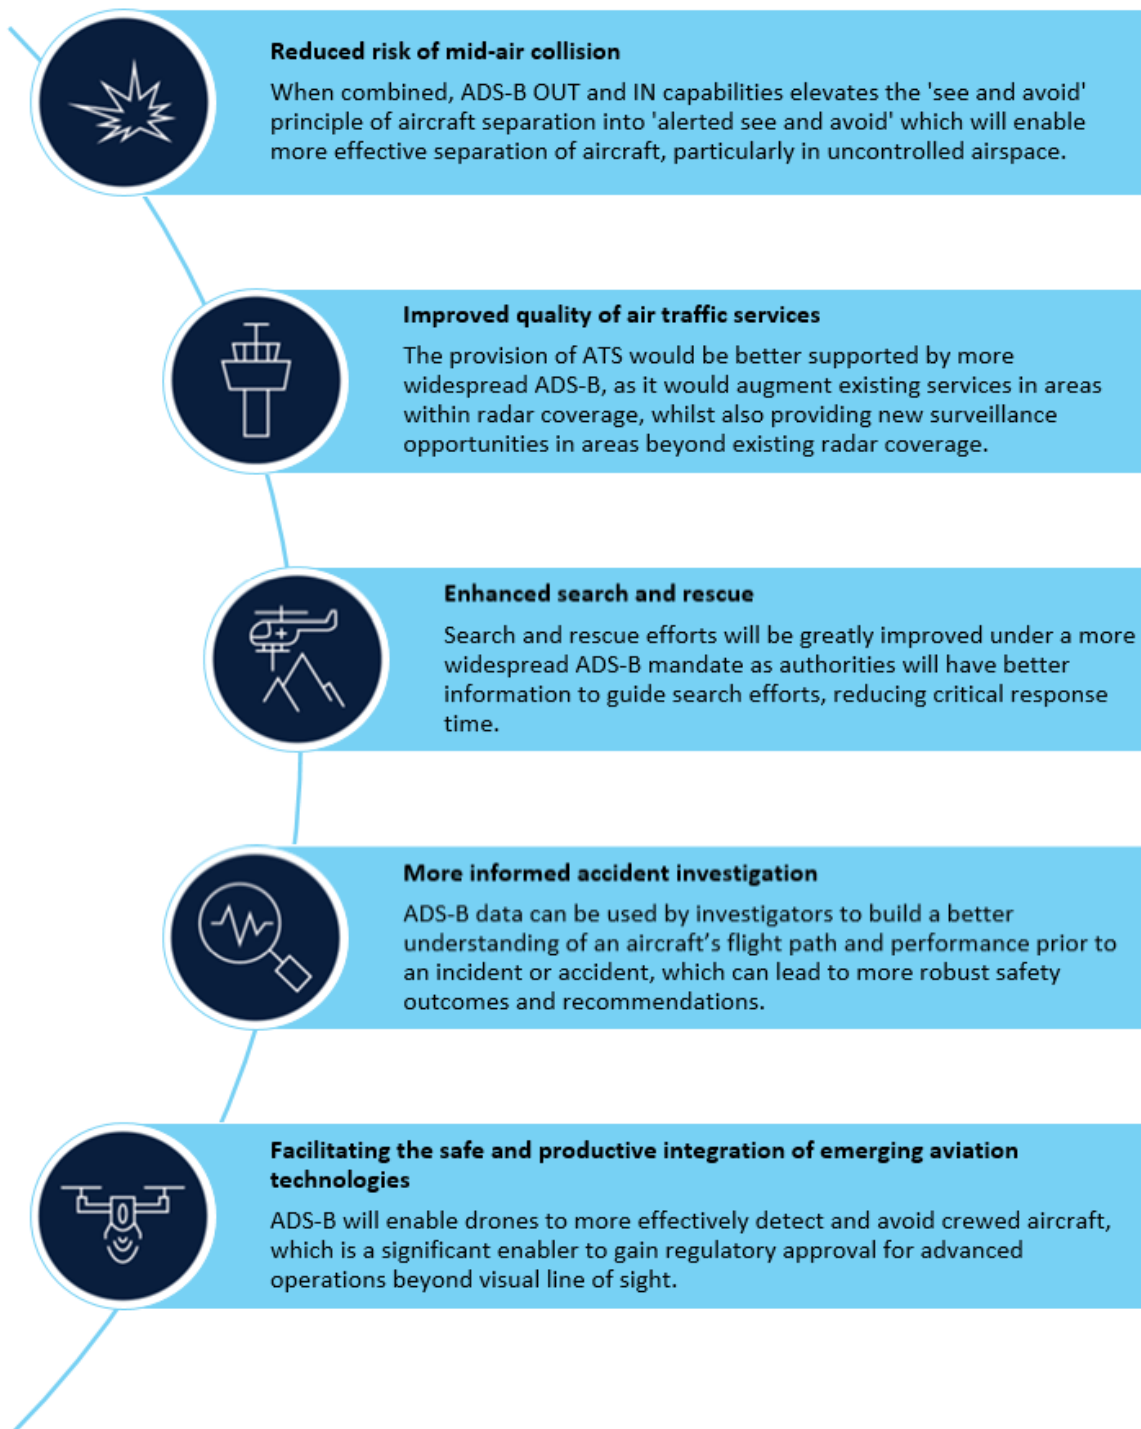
Reduced risk of mid-air collision

When combined, ADS-B OUT and IN capabilities elevates the 'see and avoid' principle of aircraft separation into 'alerted see and avoid' which will enable more effective separation of aircraft, particularly in uncontrolled airspace.

Improved quality of air traffic services

The provision of ATS would be better supported by more widespread ADS-B, as it would augment existing services in areas within radar coverage, whilst also providing new surveillance opportunities in areas beyond existing radar coverage.

Enhanced search and rescue

Search and rescue efforts will be greatly improved under a more widespread ADS-B mandate as authorities will have better information to guide search efforts, reducing critical response time.

More informed accident investigation

ADS-B data can be used by investigators to build a better understanding of an aircraft's flight path and performance prior to an incident or accident, which can lead to more robust safety outcomes and recommendations.

Facilitating the safe and productive integration of emerging aviation technologies

ADS-B will enable drones to more effectively detect and avoid crewed aircraft, which is a significant enabler to gain regulatory approval for advanced operations beyond visual line of sight.